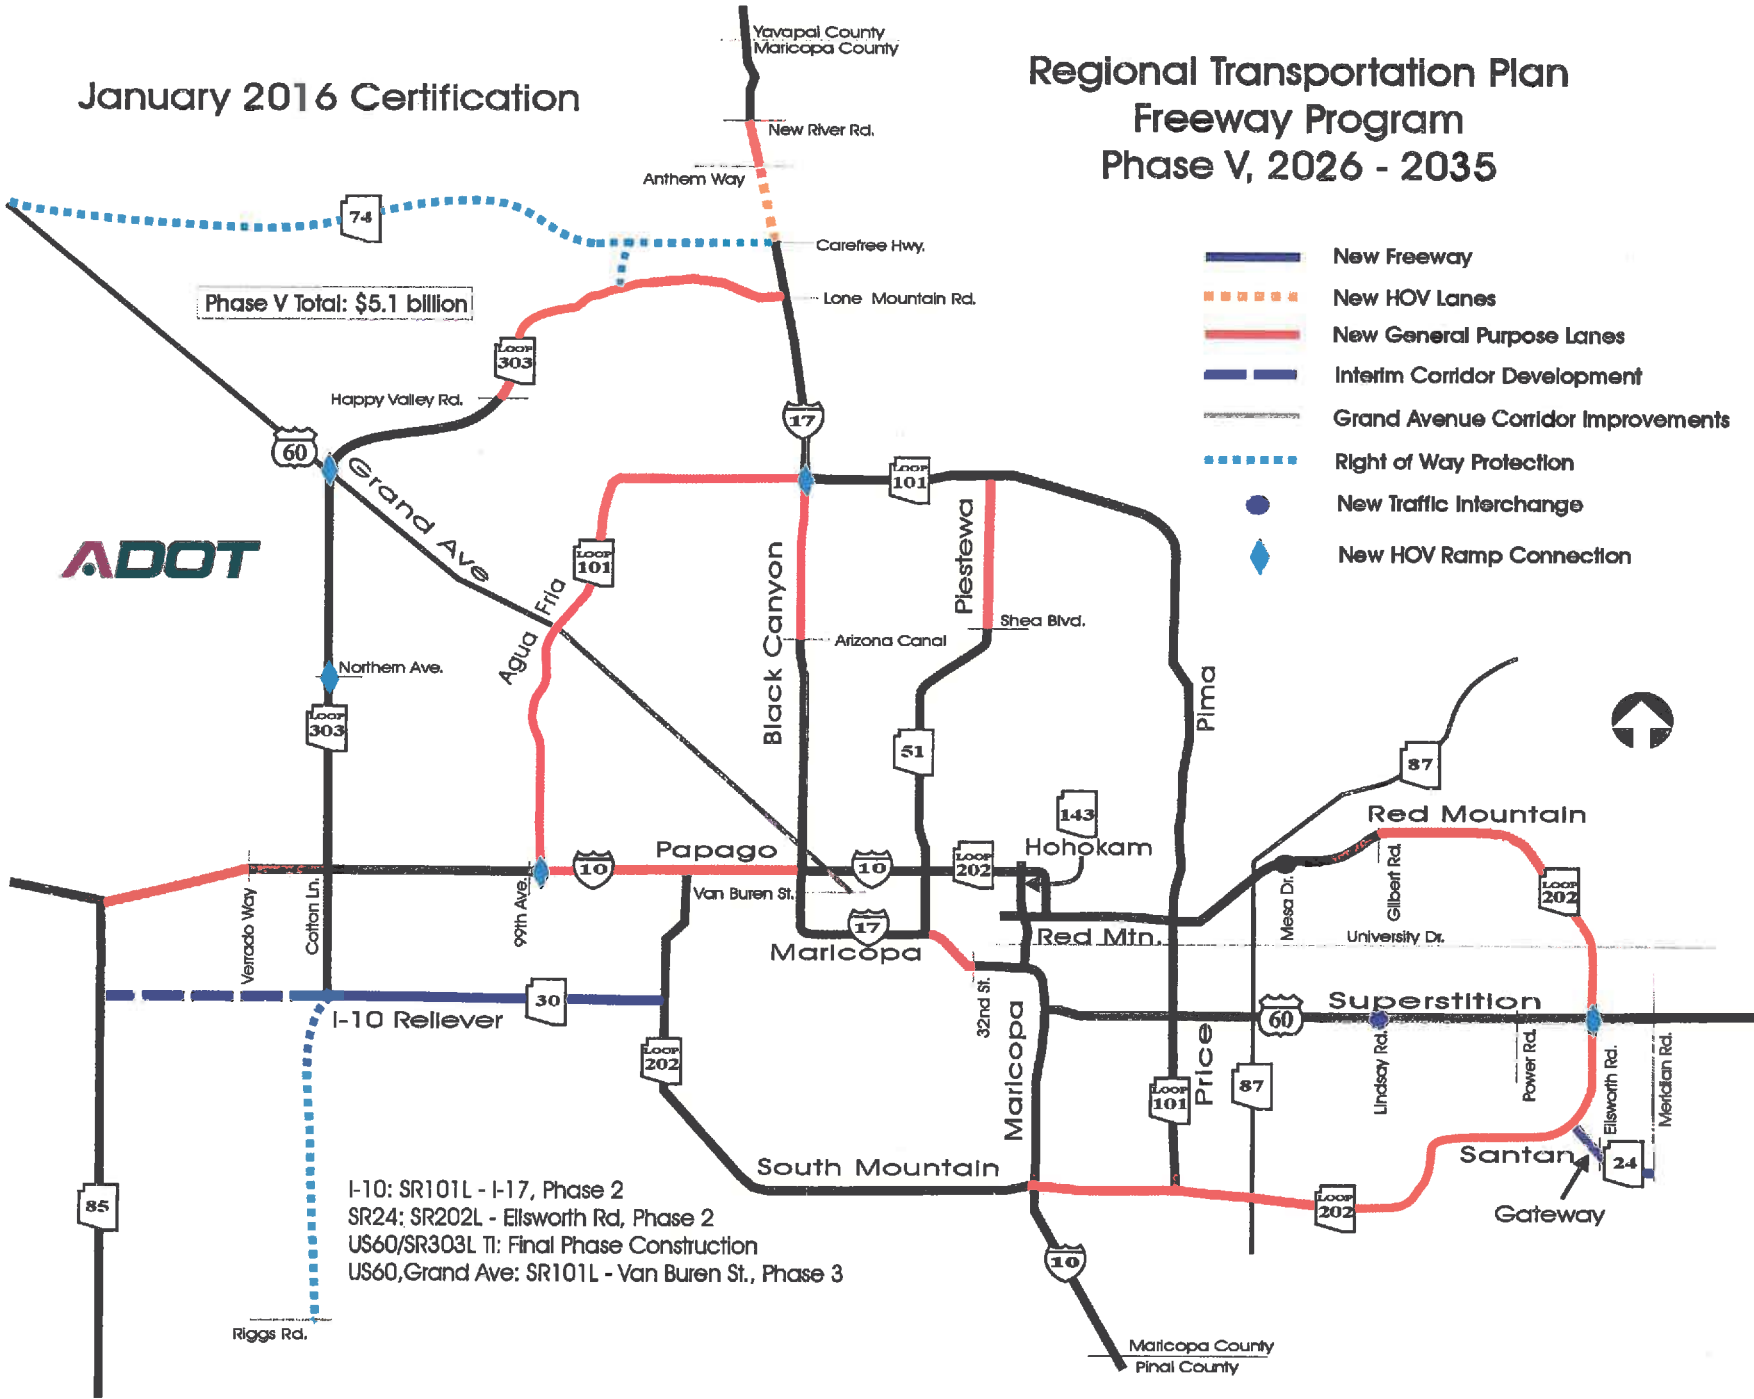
January 2016 Certification

Regional Transportation Plan
Freeway Program
Phase V, 2026 - 2035

New Freeway
New HOV Lanes
New General Purpose Lanes
Interim Corridor Development
Grand Avenue Corridor Improvements
Right of Way Protection
New Traffic Interchange
New HOV Ramp Connection

Phase V Total: $5.1 billion

ADOT

Yavapai County
Maricopa County
New River Rd.
Anthem Way
Carefree Hwy.
Lone Mountain Rd.
Happy Valley Rd.
74
LOOP 303
60
17
LOOP 101
Grand Ave
LOOP 101
Agua Fria
Black Canyon
Piestewa
Shea Blvd.
Arizona Canal
Northern Ave.
LOOP 303
51
Pima
87
Red Mountain
143
Hohokam
Papago
10
10
Van Buren St.
LOOP 202
17
Maricopa
Red Mtn.
Mesa Dr.
Gilbert Rd.
University Dr.
LOOP 202
Verrado Way
Cotton Ln.
99th Ave.
30
I-10 Reliever
32nd St.
Superstition
60
LOOP 202
Maricopa
Price
LOOP 101
87
Lindsay Rd.
Power Rd.
Ellsworth Rd.
Meridian Rd.
Santan
24
Gateway
South Mountain
LOOP 202
85
10
I-10: SR101L - I-17, Phase 2
SR24: SR202L - Ellsworth Rd, Phase 2
US60/SR303L TI: Final Phase Construction
US60,Grand Ave: SR101L - Van Buren St., Phase 3
Riggs Rd.
Maricopa County
Pinal County